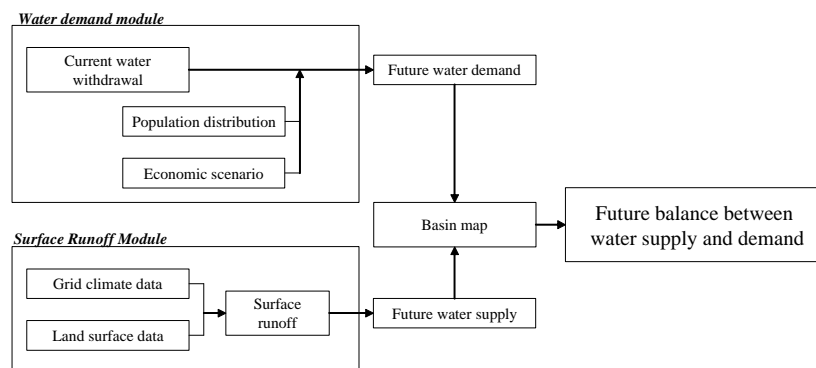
Water demand module

Current water withdrawal

Population distribution

Economic scenario

Future water demand

Basin map

Future balance between water supply and demand

Surface Runoff Module

Grid climate data

Land surface data

Surface runoff

Future water supply